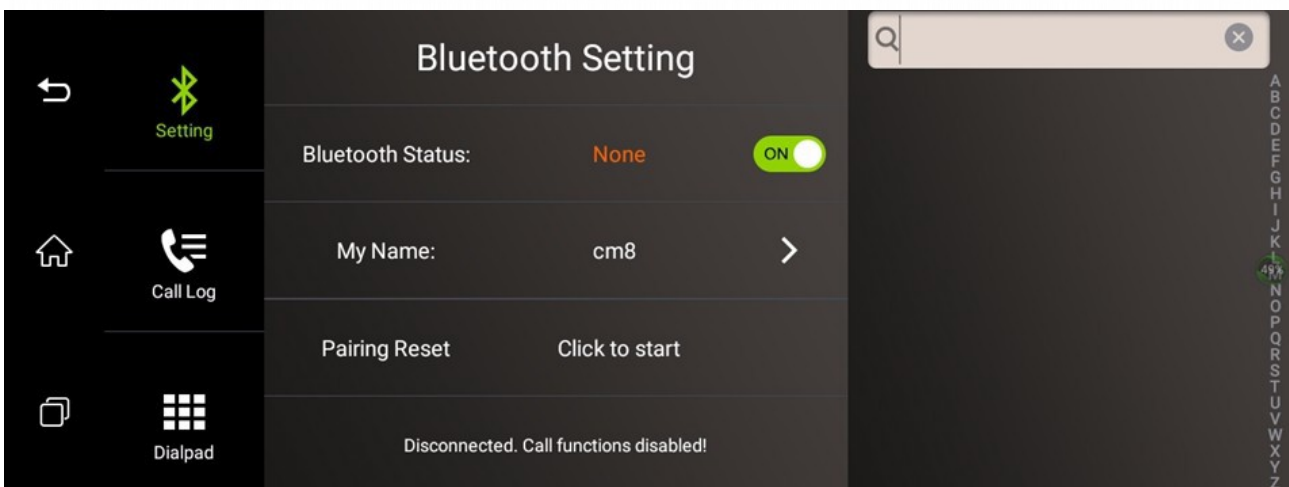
Setting

Call Log

Dialpad

Bluetooth Setting

Bluetooth Status: None ON

My Name: cm8

Pairing Reset Click to start

Disconnected. Call functions disabled!

A
B
C
D
E
F
G
H
I
J
K
L
M
N
O
P
Q
R
S
T
U
V
W
X
Y
Z

49%